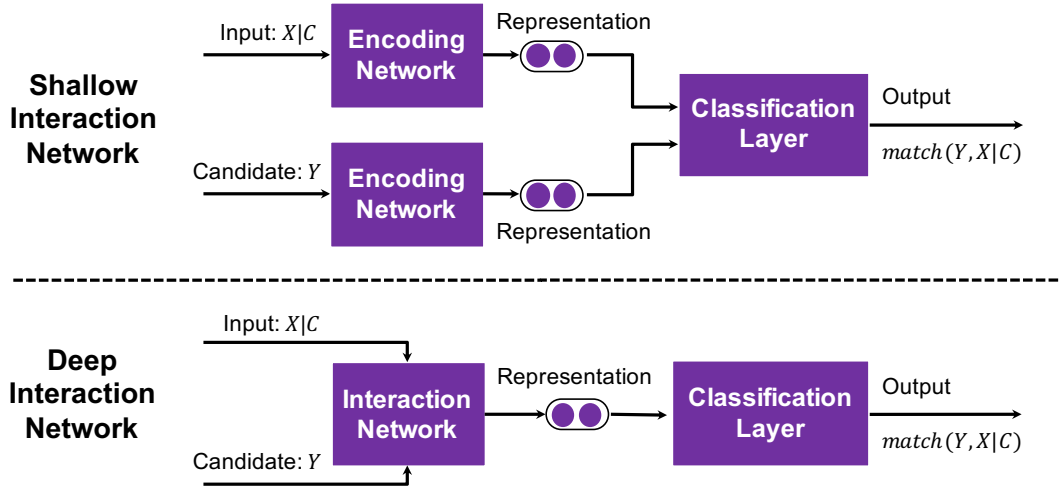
Shallow Interaction Network

Input: $X|C$

Encoding Network

Representation

Candidate: $Y$

Encoding Network

Representation

Classification Layer

Output

$match(Y, X|C)$

Deep Interaction Network

Input: $X|C$

Candidate: $Y$

Interaction Network

Representation

Classification Layer

Output

$match(Y, X|C)$